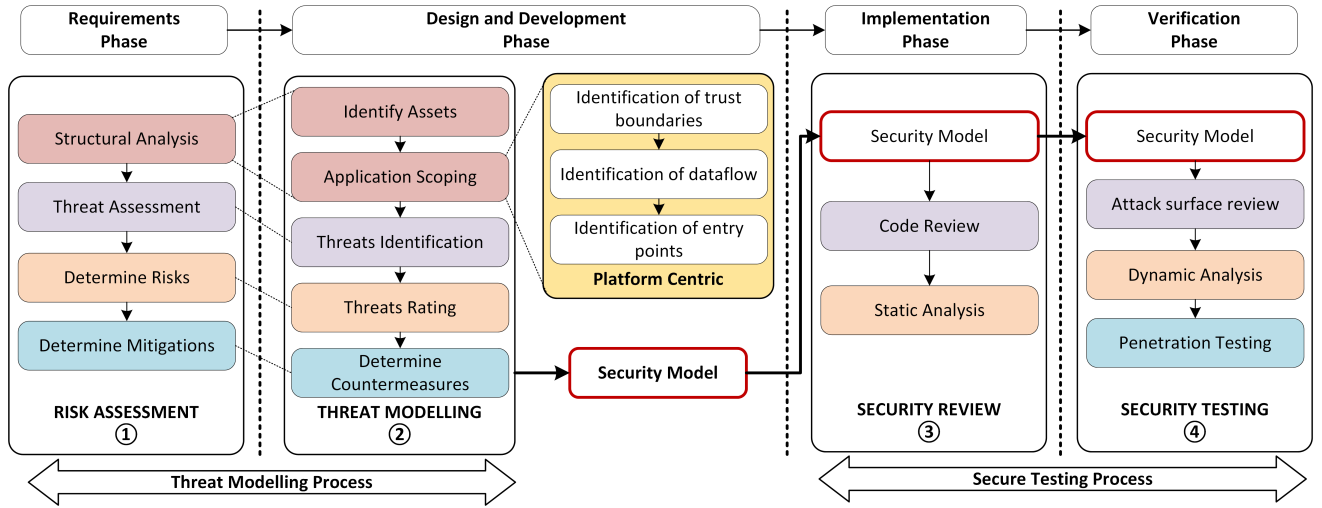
Requirements Phase

Design and Development Phase

Implementation Phase

Verification Phase

Structural Analysis
Threat Assessment
Determine Risks
Determine Mitigations
RISK ASSESSMENT
①

Identify Assets
Application Scoping
Threats Identification
Threats Rating
Determine Countermeasures
THREAT MODELLING
②

Identification of trust boundaries
Identification of dataflow
Identification of entry points
Platform Centric

Security Model

Security Model
Code Review
Static Analysis
SECURITY REVIEW
③

Security Model
Attack surface review
Dynamic Analysis
Penetration Testing
SECURITY TESTING
④

Threat Modelling Process

Secure Testing Process